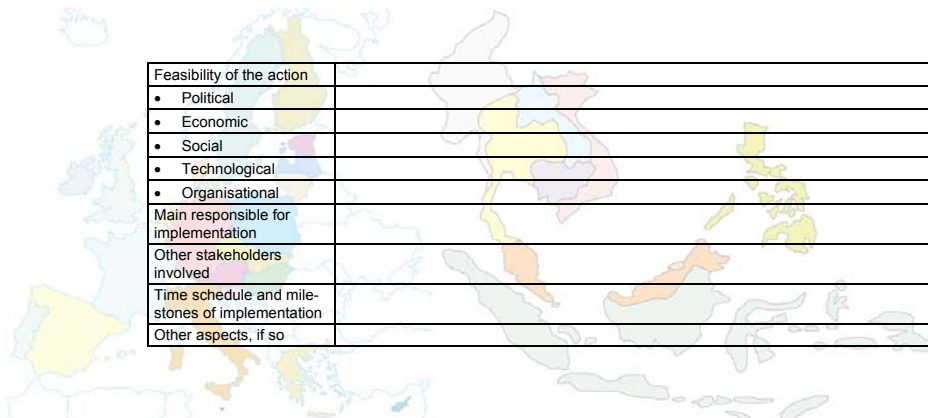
| Feasibility of the action | |
|---|---|
| • Political | |
| • Economic | |
| • Social | |
| • Technological | |
| • Organisational | |
| Main responsible for implementation | |
| Other stakeholders involved | |
| Time schedule and milestones of implementation | |
| Other aspects, if so | |